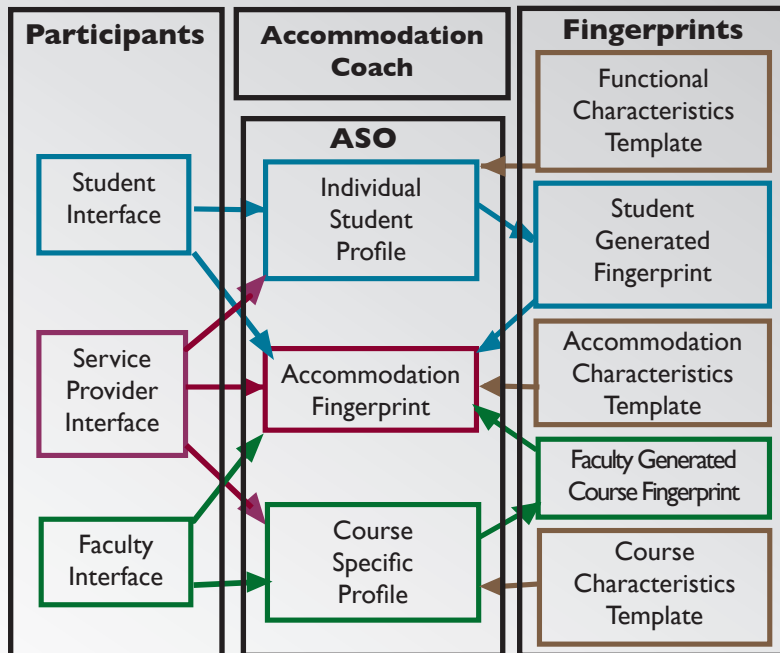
Participants

Accommodation Coach

Fingerprints

ASO

Functional Characteristics Template

Student Interface

Individual Student Profile

Student Generated Fingerprint

Service Provider Interface

Accommodation Fingerprint

Accommodation Characteristics Template

Faculty Generated Course Fingerprint

Faculty Interface

Course Specific Profile

Course Characteristics Template